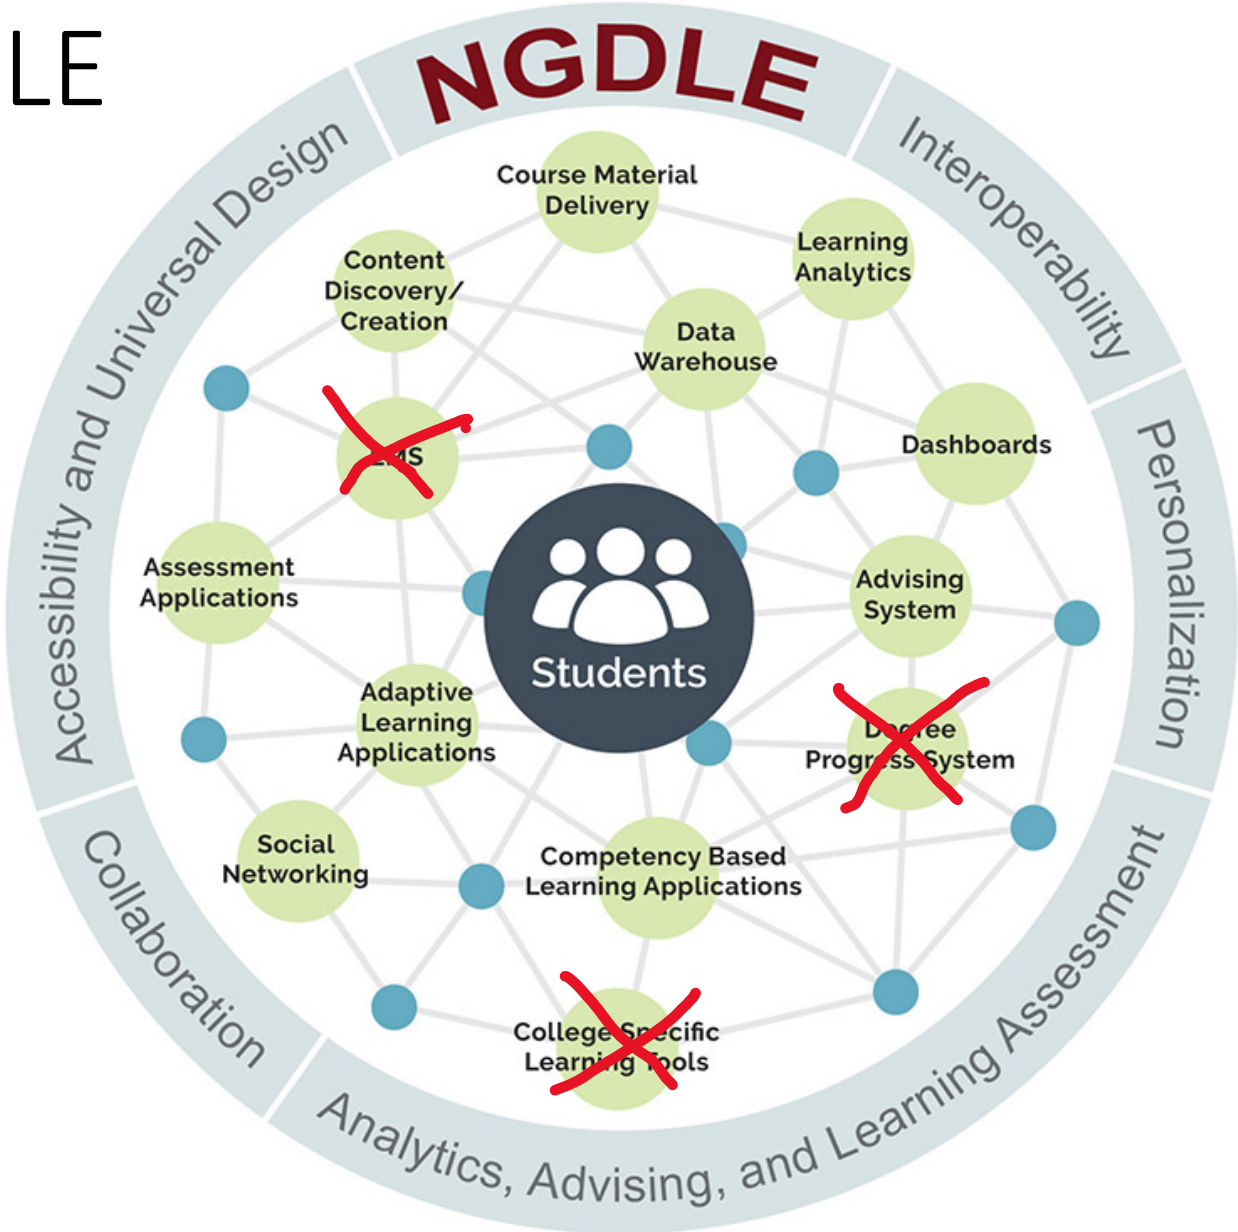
LE

NGDLE

Interoperability

Personalization

Analytics, Advising, and Learning Assessment

Collaboration

Accessibility and Universal Design

Course Material Delivery

Learning Analytics

Content Discovery/ Creation

Data Warehouse

LMS

Dashboards

Assessment Applications

Students

Advising System

Adaptive Learning Applications

Degree Progress System

Social Networking

Competency Based Learning Applications

College Specific Learning Tools